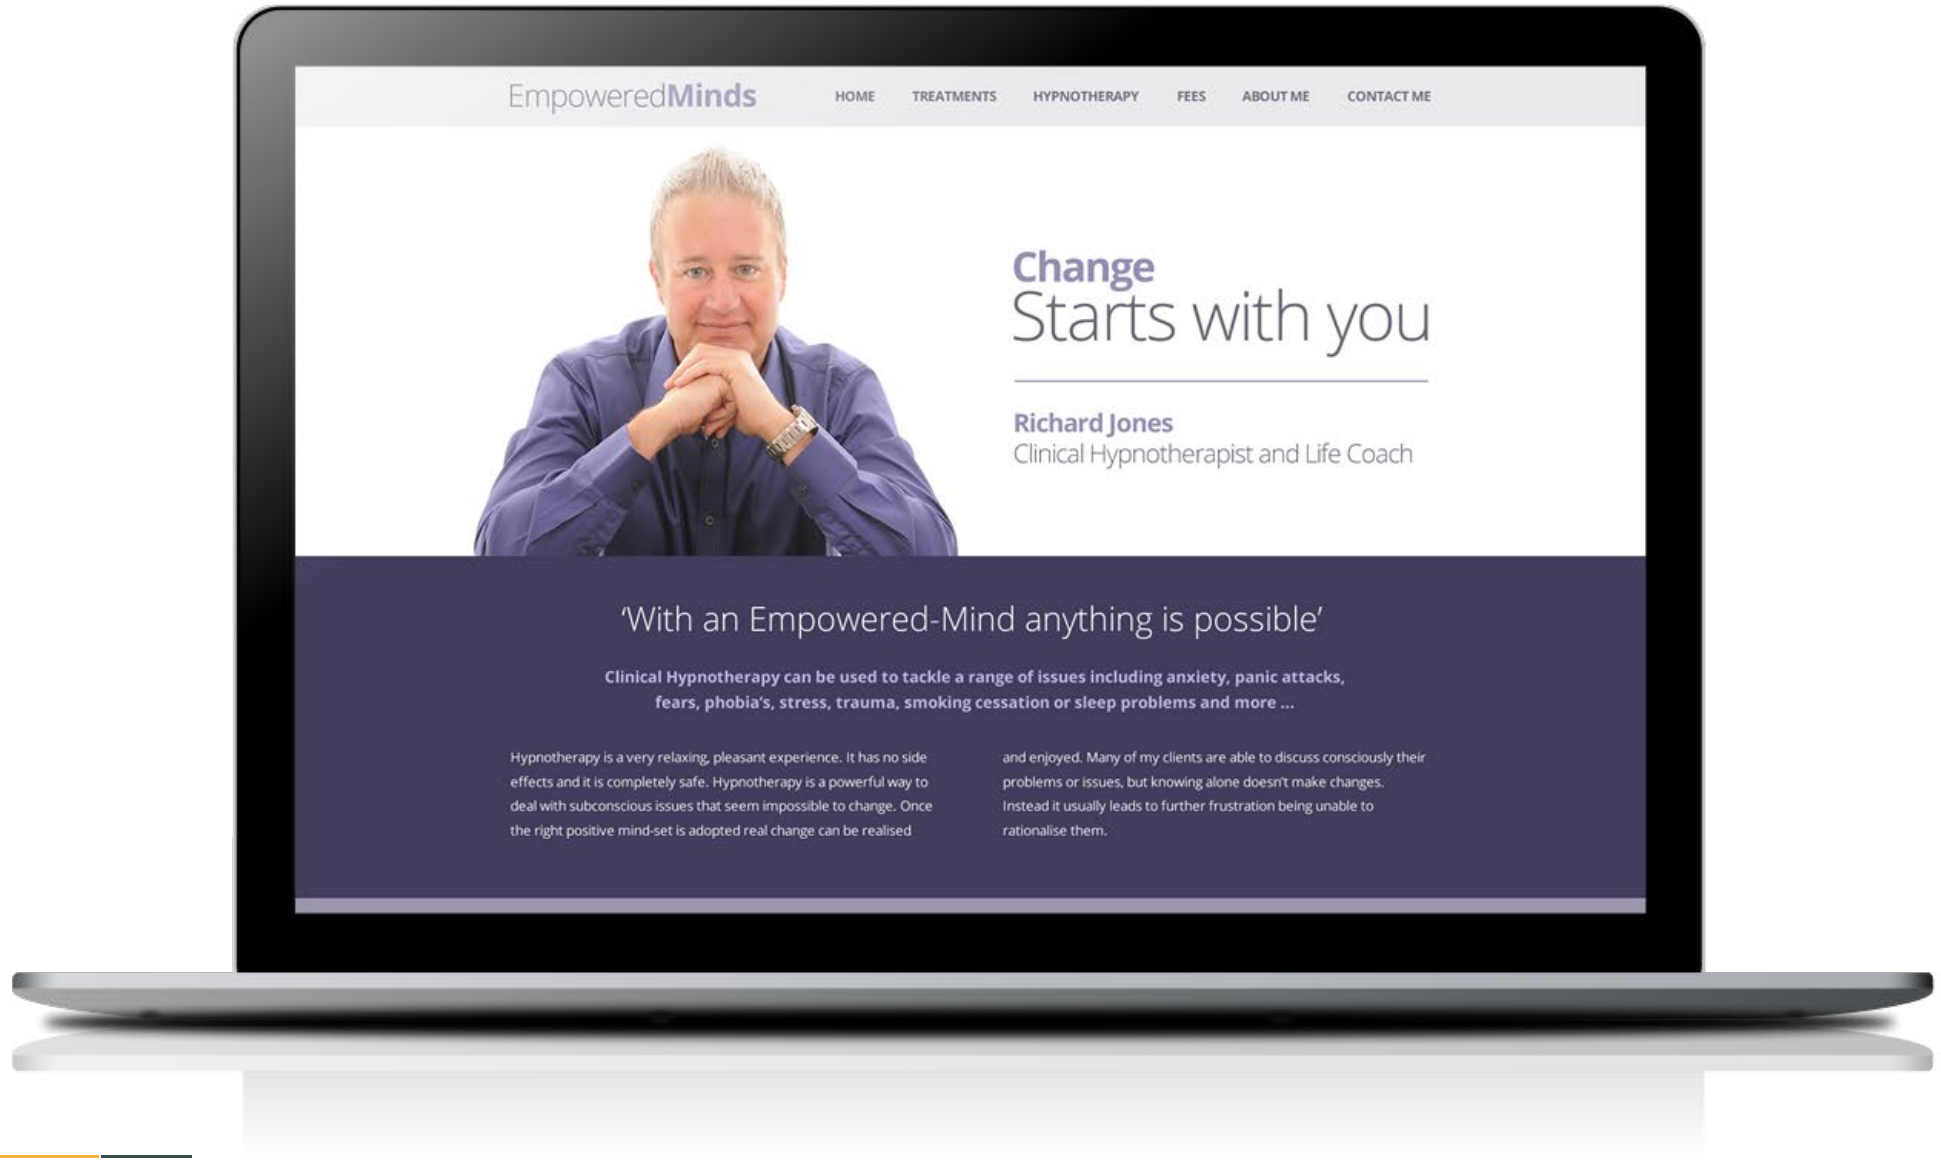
EmpoweredMinds

HOME TREATMENTS HYPNOTHERAPY FEES ABOUT ME CONTACT ME

Change
Starts with you

Richard Jones
Clinical Hypnotherapist and Life Coach

'With an Empowered-Mind anything is possible'

Clinical Hypnotherapy can be used to tackle a range of issues including anxiety, panic attacks, fears, phobia's, stress, trauma, smoking cessation or sleep problems and more ...

Hypnotherapy is a very relaxing, pleasant experience. It has no side effects and it is completely safe. Hypnotherapy is a powerful way to deal with subconscious issues that seem impossible to change. Once the right positive mind-set is adopted real change can be realised

and enjoyed. Many of my clients are able to discuss consciously their problems or issues, but knowing alone doesn't make changes. Instead it usually leads to further frustration being unable to rationalise them.